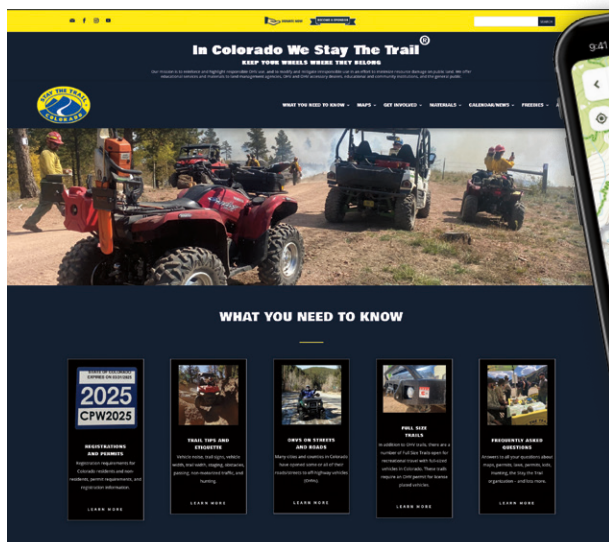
SEARCH

In Colorado We Stay The Trail®

KEEP YOUR WHEELS WHERE THEY BELONG

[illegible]

STAY THE TRAIL COLORADO

WHAT YOU NEED TO KNOW · MAPS · GET INVOLVED · MATERIALS · CALENDAR/NEWS · FREEBIES ·

9:41

WHAT YOU NEED TO KNOW

2025
CPW2025

REGISTRATIONS AND PERMITS
Registration requirements for Colorado residents and non-residents, permit requirements, and registration information.
LEARN MORE

TRAIL TIPS AND ETIQUETTE
Vehicle noise, trail signs, vehicle width, trail width, staying, obstacles, passing, non-motorized traffic, and hunting.
LEARN MORE

OHVS ON STREETS AND ROADS
Many cities and counties in Colorado have opened some or all of their roads/streets to off-highway vehicles (OHVs).
LEARN MORE

FULL SIZE TRAILS
In addition to OHV trails, there are a number of Full Size Trails open for recreational travel with full-sized vehicles in Colorado. These trails require an OHV permit for license plated vehicles.
LEARN MORE

FREQUENTLY ASKED QUESTIONS
Answers to all your questions about maps, permits, laws, permits, kids, training, the Stay the Trail organization – and lots more.
LEARN MORE